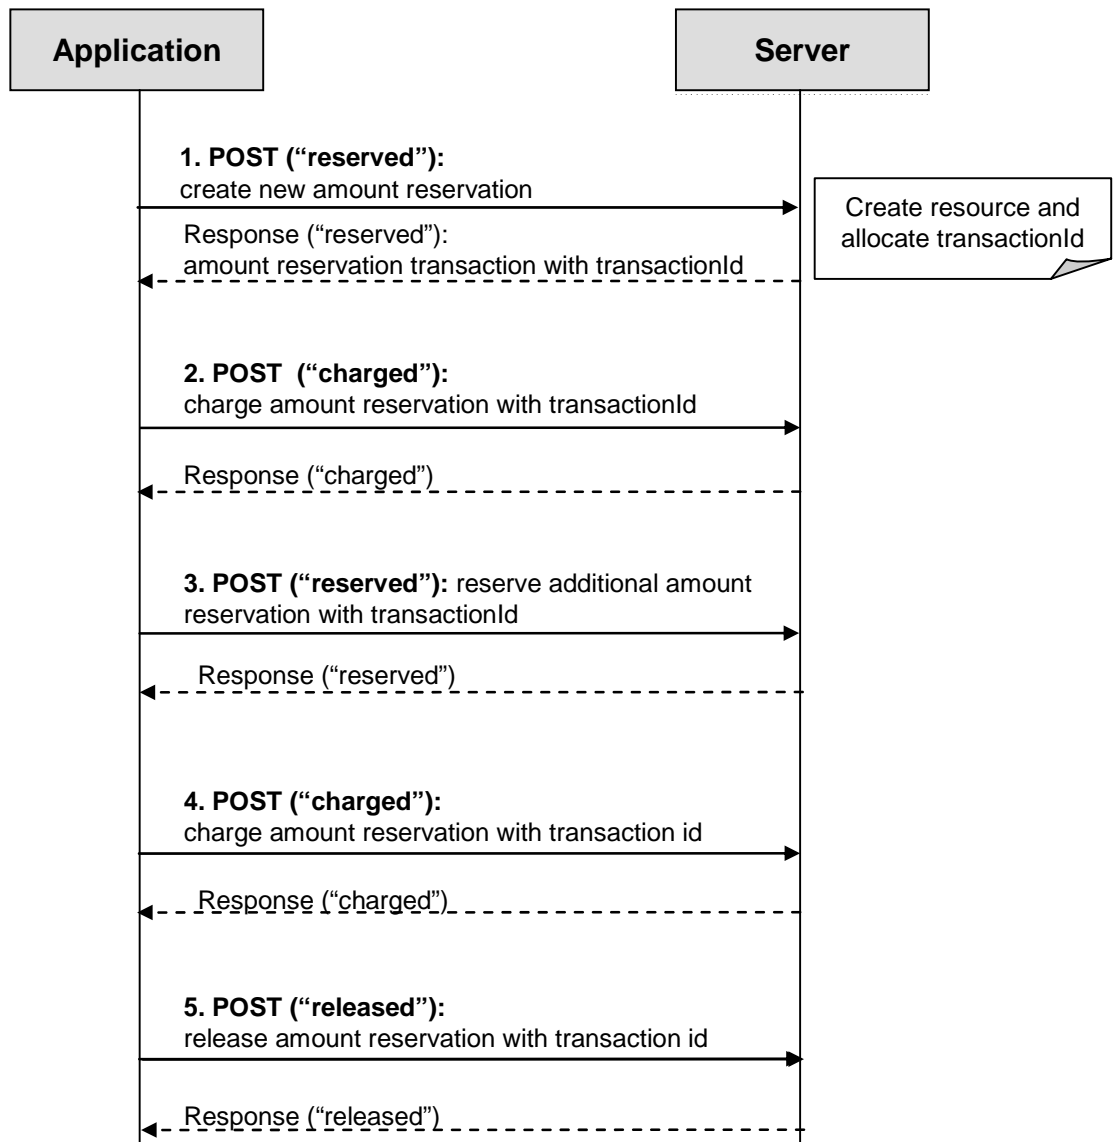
Application

Server

1. POST (“reserved”): create new amount reservation

Create resource and allocate transactionId

Response (“reserved”): amount reservation transaction with transactionId

2. POST (“charged”): charge amount reservation with transactionId

Response (“charged”)

3. POST (“reserved”): reserve additional amount reservation with transactionId

Response (“reserved”)

4. POST (“charged”): charge amount reservation with transaction id

Response (“charged”)

5. POST (“released”): release amount reservation with transaction id

Response (“released”)